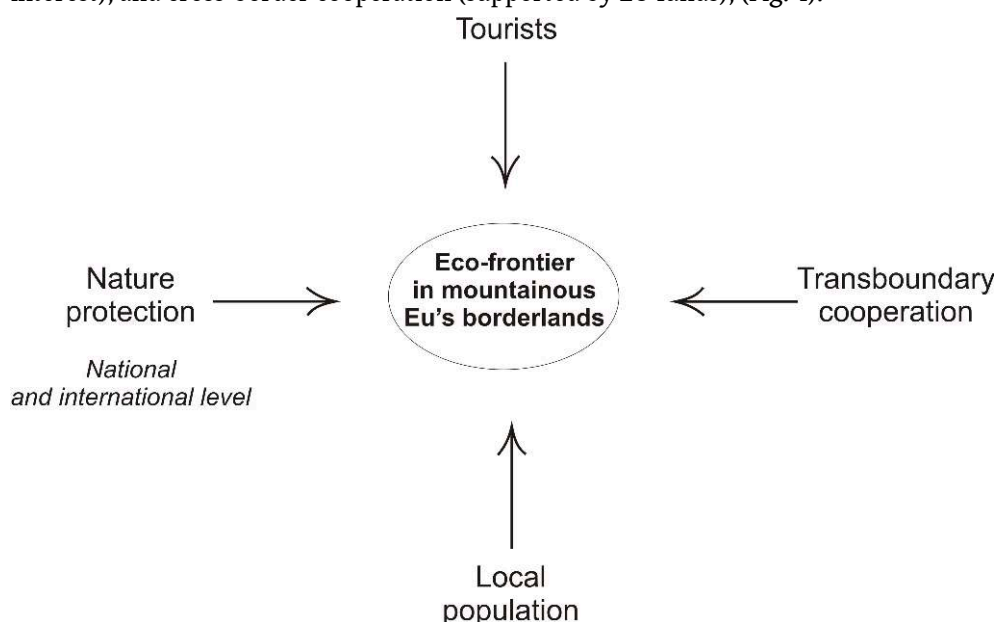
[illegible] interest), and cross-border cooperation (supported by EU funds), (Fig. 1).

Tourists

Nature protection

*National and international level*

**Eco-frontier in mountainous Eu's borderlands**

Transboundary cooperation

Local population